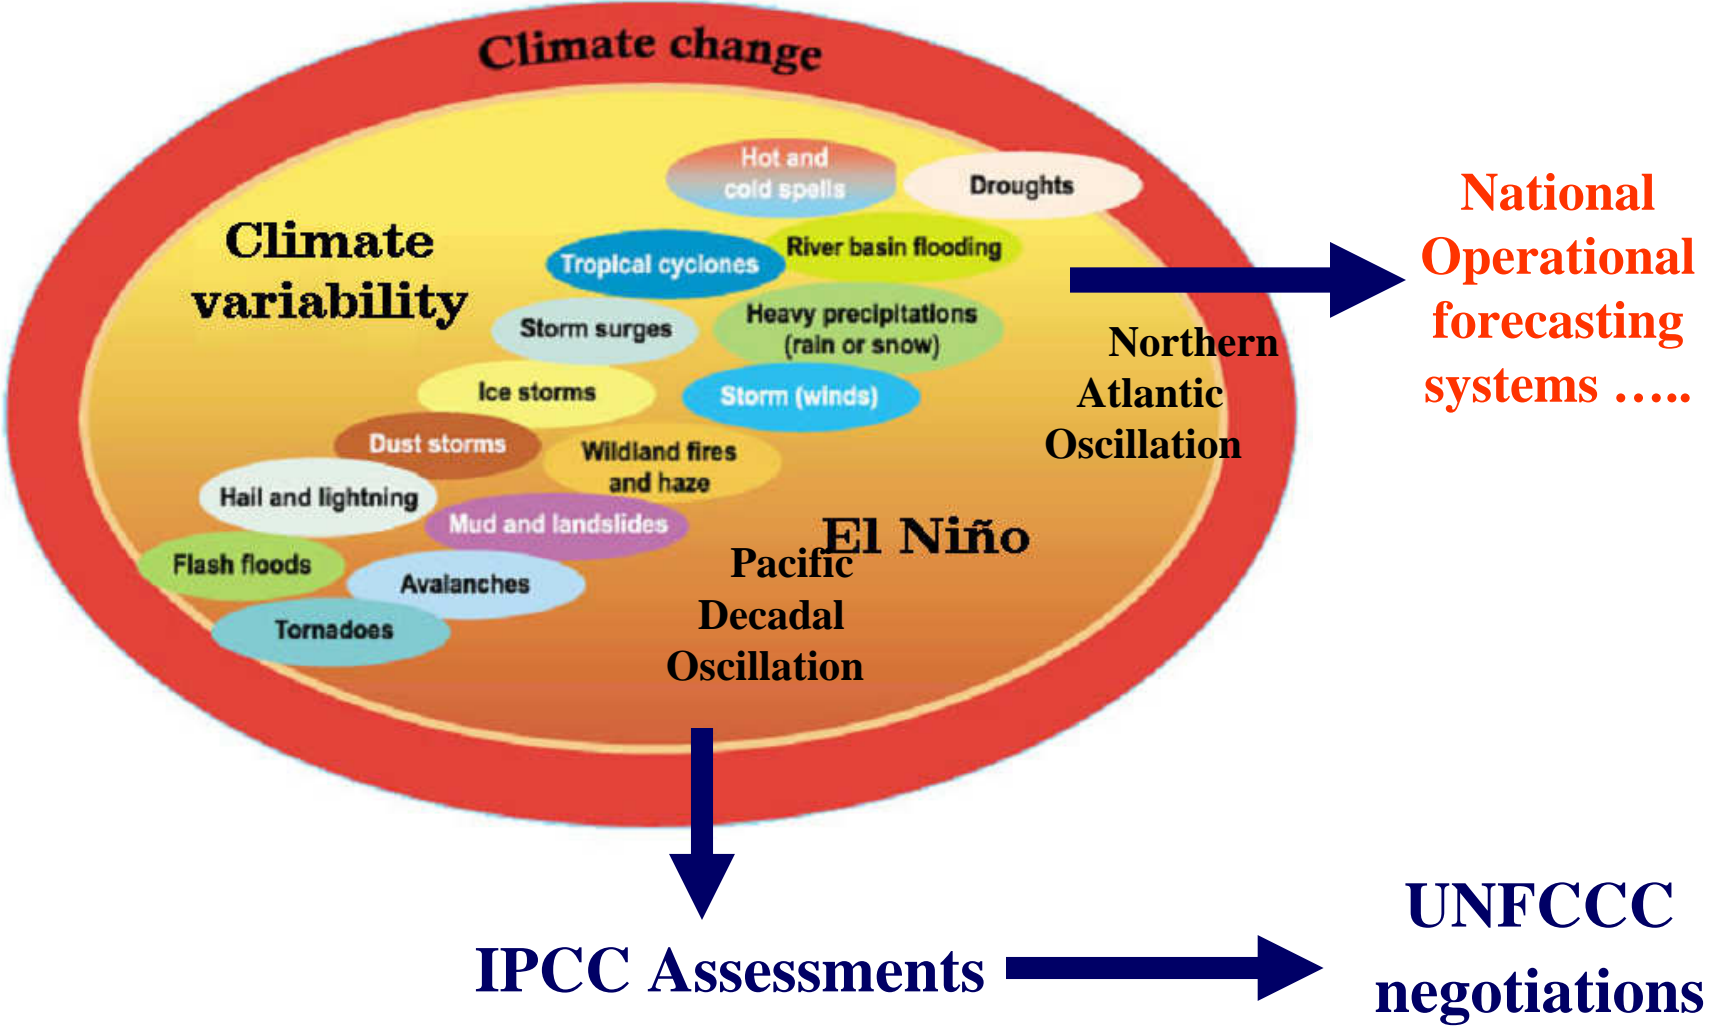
Climate change

Climate variability

Hot and cold spells

Droughts

Tropical cyclones

River basin flooding

Storm surges

Heavy precipitations (rain or snow)

Ice storms

Storm (winds)

Dust storms

Wildland fires and haze

Hail and lightning

Mud and landslides

Flash floods

Avalanches

Tornadoes

Northern Atlantic Oscillation

El Niño

Pacific Decadal Oscillation

National Operational forecasting systems …..

IPCC Assessments

UNFCCC negotiations